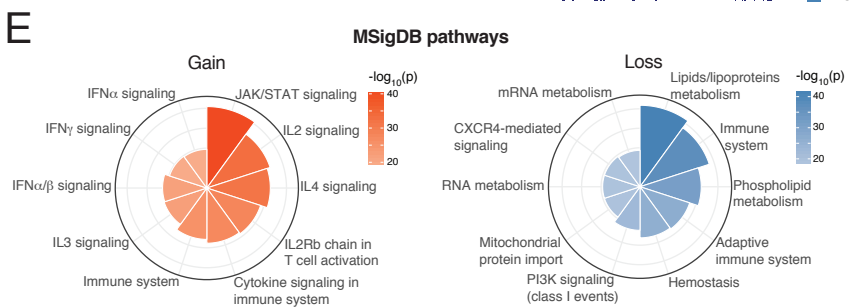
E

MSigDB pathways

Gain

$-\log_{10}(p)$
40
30
20

IFNα signaling
JAK/STAT signaling
IFNγ signaling
IL2 signaling
IFNα/β signaling
IL4 signaling
IL3 signaling
IL2Rb chain in T cell activation
Immune system
Cytokine signaling in immune system

Loss

$-\log_{10}(p)$
40
30
20

mRNA metabolism
Lipids/lipoproteins metabolism
CXCR4-mediated signaling
Immune system
RNA metabolism
Phospholipid metabolism
Mitochondrial protein import
Adaptive immune system
PI3K signaling (class I events)
Hemostasis